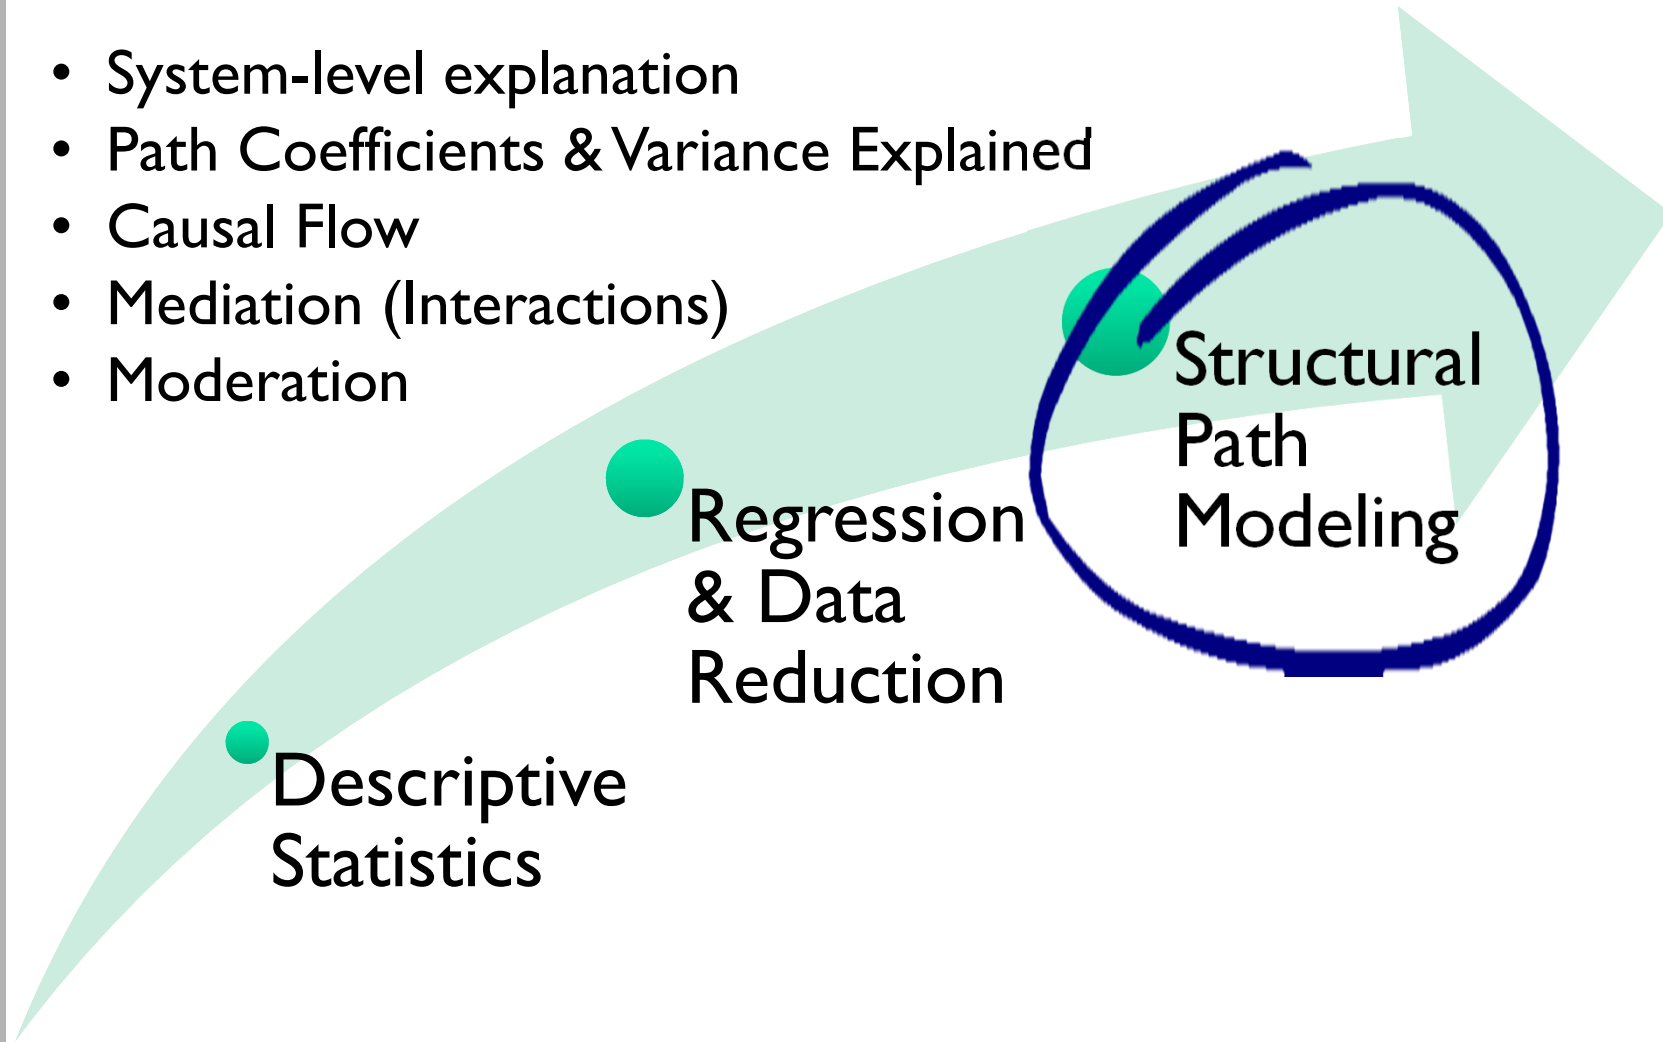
- System-level explanation
- Path Coefficients & Variance Explained
- Causal Flow
- Mediation (Interactions)
- Moderation

Structural Path Modeling

Regression & Data Reduction

Descriptive Statistics